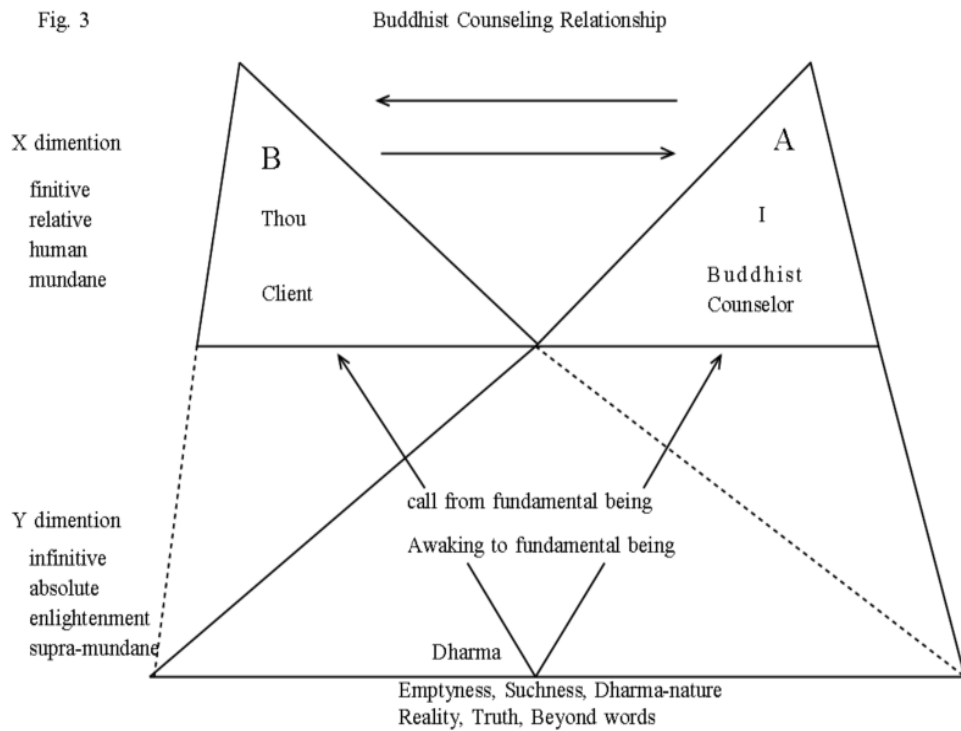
Fig. 3

Buddhist Counseling Relationship

X dimention

finitive
relative
human
mundane

B

Thou

Client

A

I

Buddhist
Counselor

Y dimention

infinitive
absolute
enlightenment
supra-mundane

call from fundamental being

Awaking to fundamental being

Dharma

Emptyness, Suchness, Dharma-nature
Reality, Truth, Beyond words